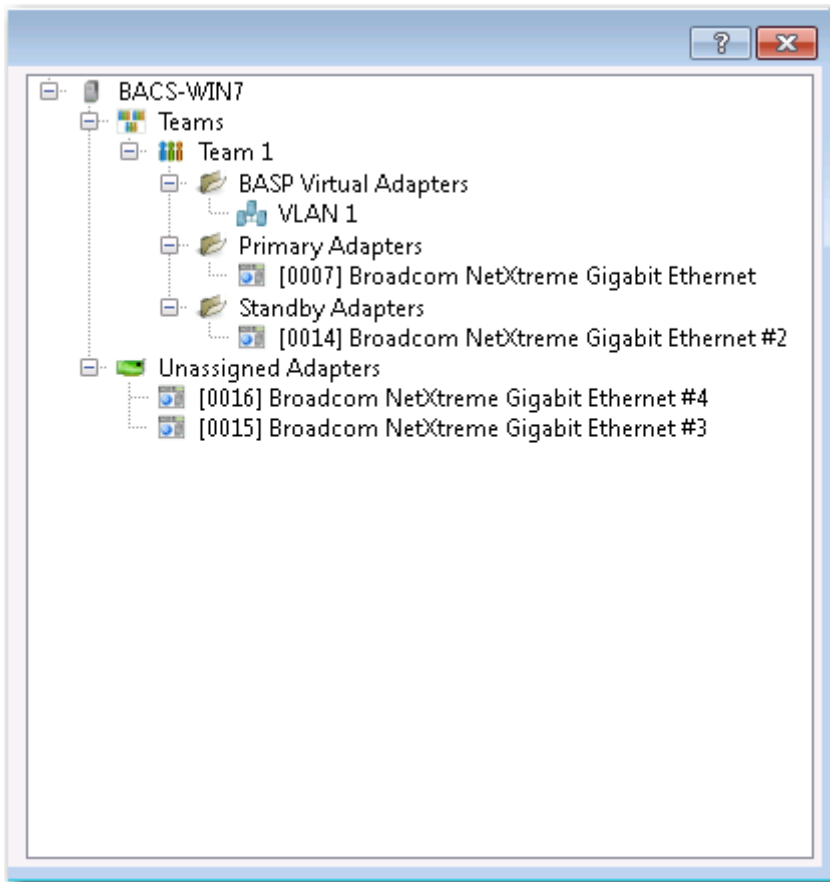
?

BACS-WIN7
Teams
Team 1
BASP Virtual Adapters
VLAN 1
Primary Adapters
[0007] Broadcom NetXtreme Gigabit Ethernet
Standby Adapters
[0014] Broadcom NetXtreme Gigabit Ethernet #2
Unassigned Adapters
[0016] Broadcom NetXtreme Gigabit Ethernet #4
[0015] Broadcom NetXtreme Gigabit Ethernet #3